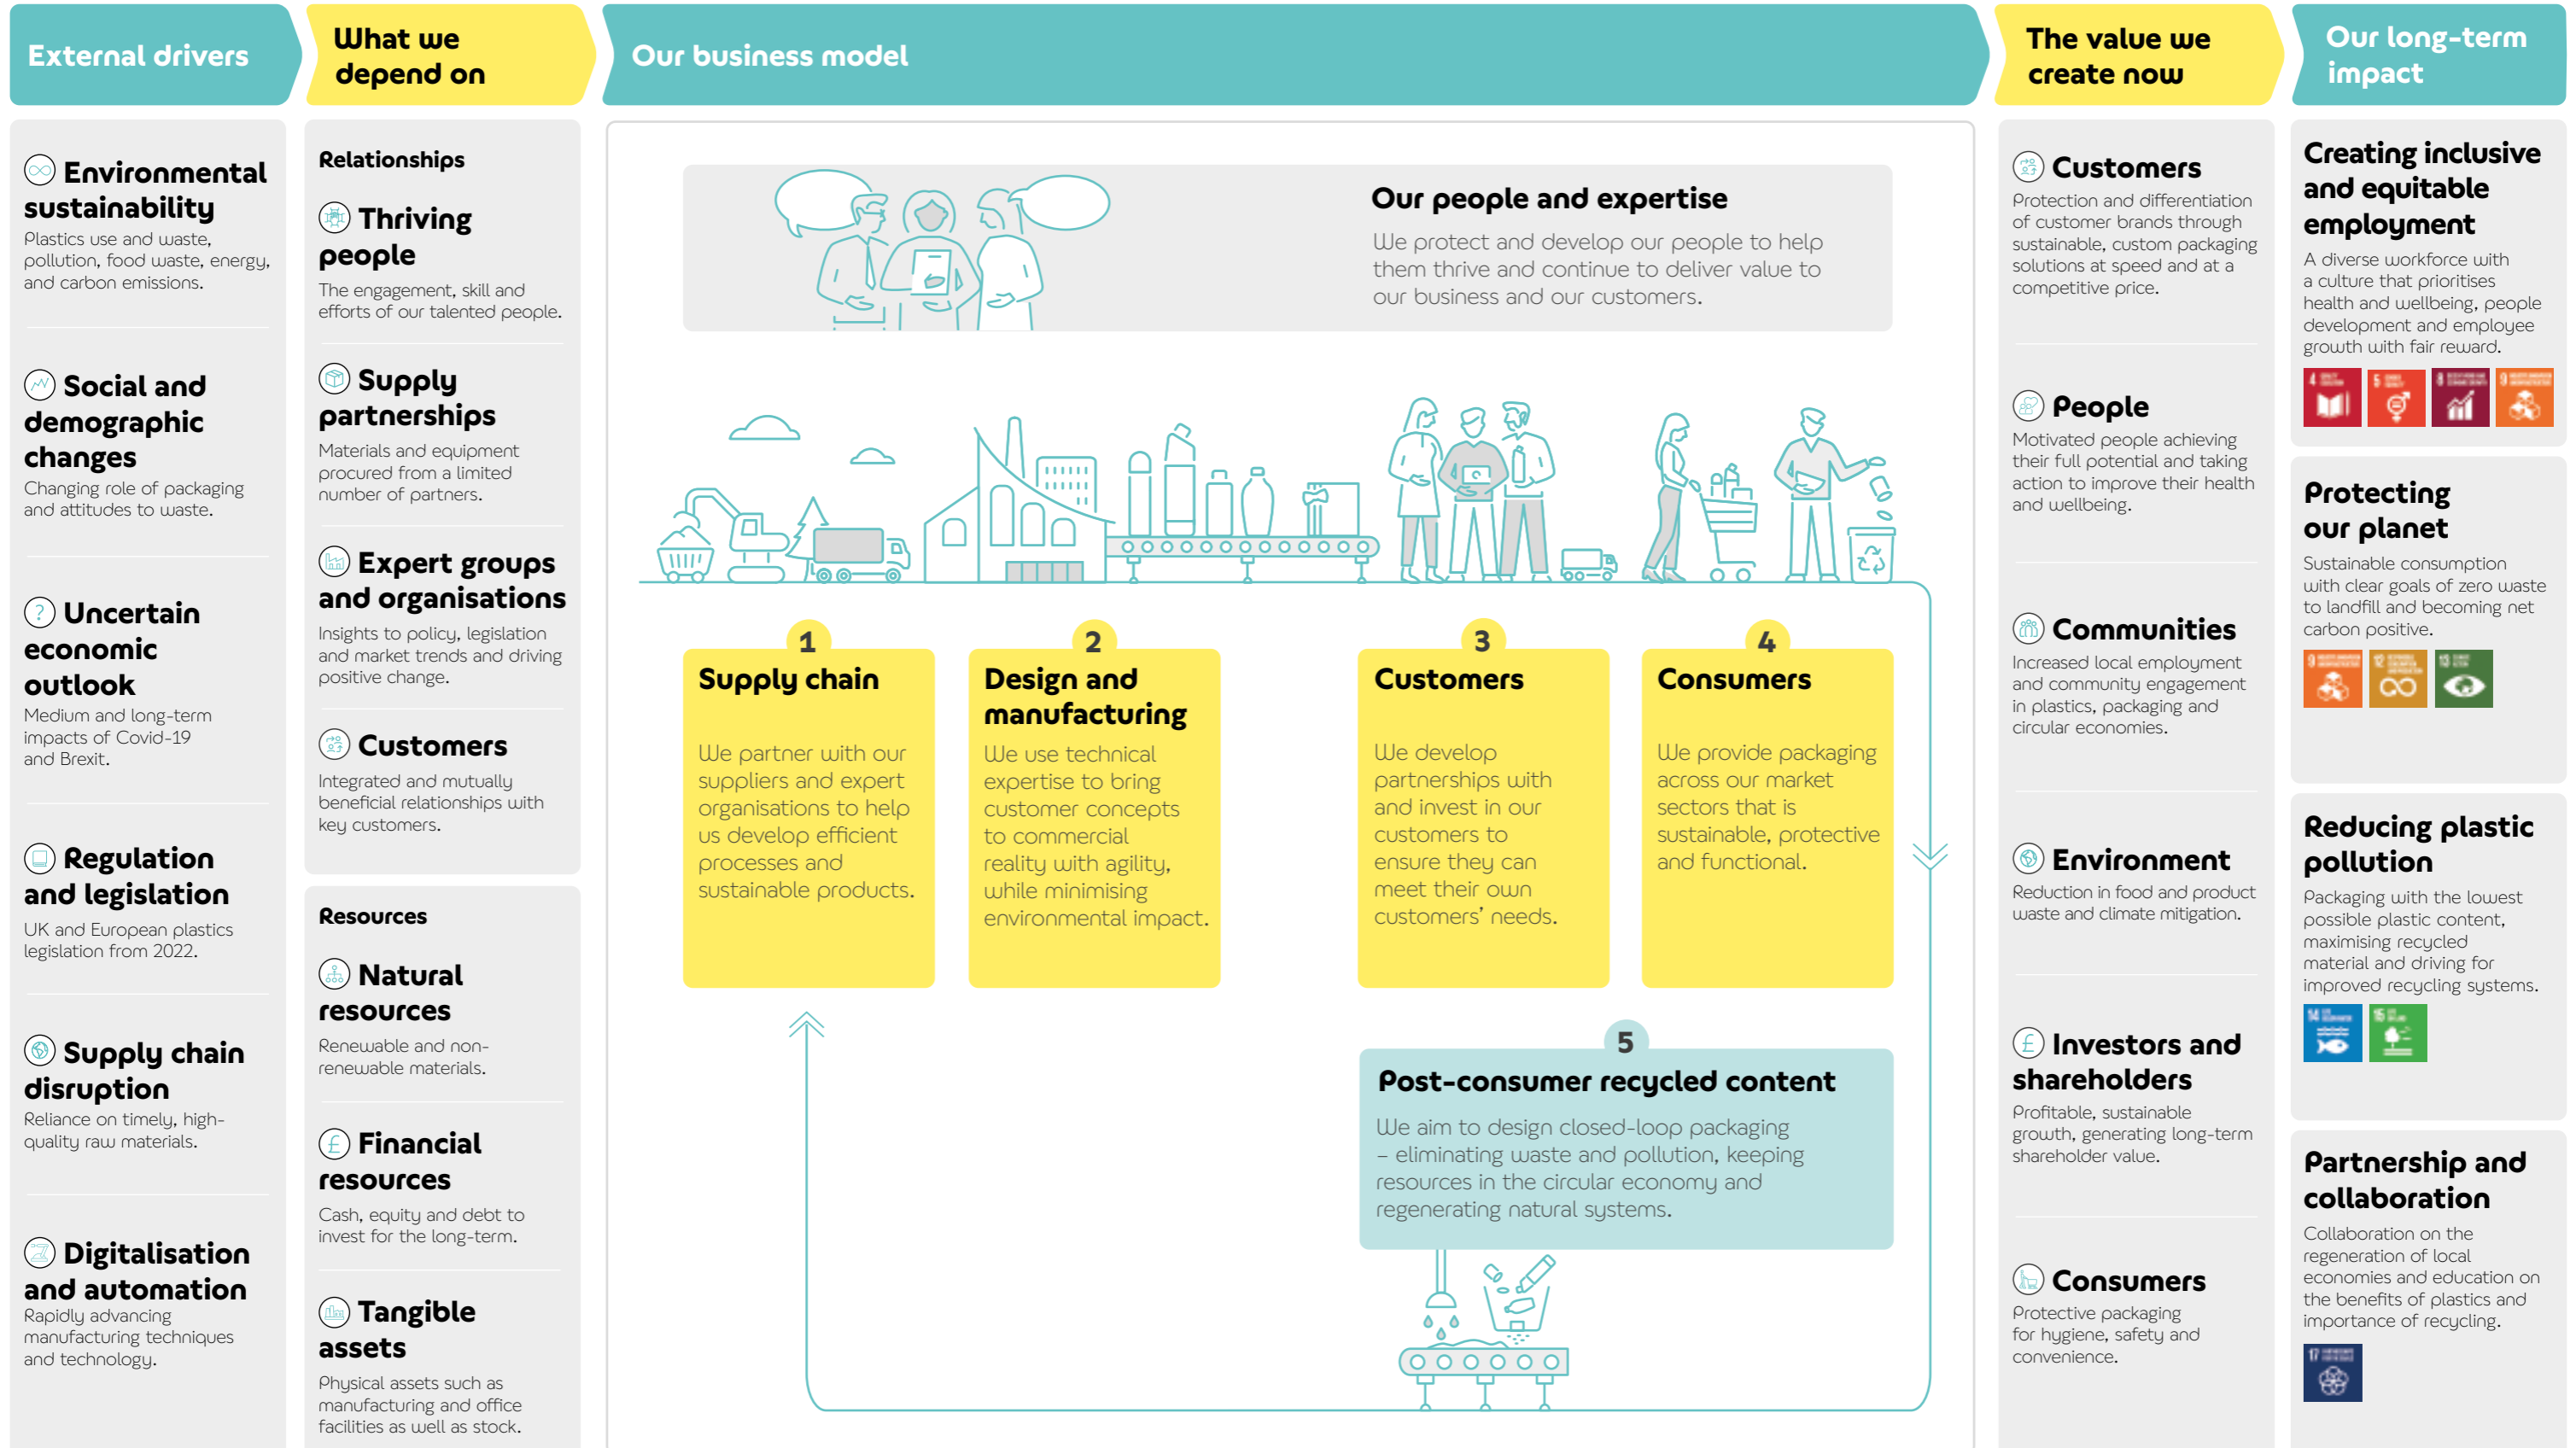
External drivers

What we depend on

Our business model

The value we create now

Our long-term impact

Environmental sustainability
Plastics use and waste, pollution, food waste, energy, and carbon emissions.

Social and demographic changes
Changing role of packaging and attitudes to waste.

Uncertain economic outlook
Medium and long-term impacts of Covid-19 and Brexit.

Regulation and legislation
UK and European plastics legislation from 2022.

Supply chain disruption
Reliance on timely, high-quality raw materials.

Digitalisation and automation
Rapidly advancing manufacturing techniques and technology.

Relationships

Thriving people
The engagement, skill and efforts of our talented people.

Supply partnerships
Materials and equipment procured from a limited number of partners.

Expert groups and organisations
Insights to policy, legislation and market trends and driving positive change.

Customers
Integrated and mutually beneficial relationships with key customers.

Resources

Natural resources
Renewable and non-renewable materials.

Financial resources
Cash, equity and debt to invest for the long-term.

Tangible assets
Physical assets such as manufacturing and office facilities as well as stock.

Our people and expertise
We protect and develop our people to help them thrive and continue to deliver value to our business and our customers.

1
Supply chain
We partner with our suppliers and expert organisations to help us develop efficient processes and sustainable products.

2
Design and manufacturing
We use technical expertise to bring customer concepts to commercial reality with agility, while minimising environmental impact.

3
Customers
We develop partnerships with and invest in our customers to ensure they can meet their own customers' needs.

4
Consumers
We provide packaging across our market sectors that is sustainable, protective and functional.

5
Post-consumer recycled content
We aim to design closed-loop packaging – eliminating waste and pollution, keeping resources in the circular economy and regenerating natural systems.

Customers
Protection and differentiation of customer brands through sustainable, custom packaging solutions at speed and at a competitive price.

People
Motivated people achieving their full potential and taking action to improve their health and wellbeing.

Communities
Increased local employment and community engagement in plastics, packaging and circular economies.

Environment
Reduction in food and product waste and climate mitigation.

Investors and shareholders
Profitable, sustainable growth, generating long-term shareholder value.

Consumers
Protective packaging for hygiene, safety and convenience.

Creating inclusive and equitable employment
A diverse workforce with a culture that prioritises health and wellbeing, people development and employee growth with fair reward.

Protecting our planet
Sustainable consumption with clear goals of zero waste to landfill and becoming net carbon positive.

Reducing plastic pollution
Packaging with the lowest possible plastic content, maximising recycled material and driving for improved recycling systems.

Partnership and collaboration
Collaboration on the regeneration of local economies and education on the benefits of plastics and importance of recycling.